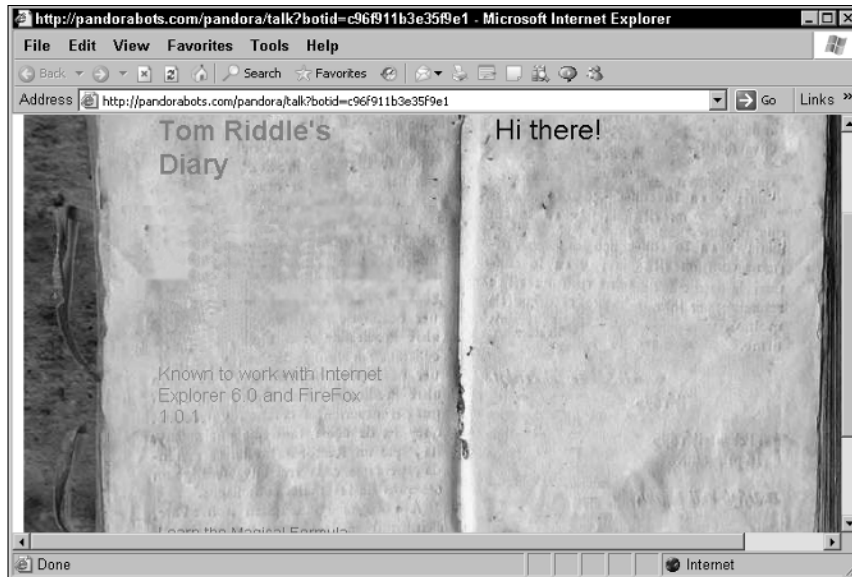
http://pandorabots.com/pandora/talk?botid=c96f911b3e35f9e1 - Microsoft Internet Explorer

File Edit View Favorites Tools Help

Back Search Favorites

Address http://pandorabots.com/pandora/talk?botid=c96f911b3e35f9e1 Go Links »

Tom Riddle's Diary

Hi there!

Known to work with Internet Explorer 6.0 and FireFox 1.0.1

Learn the Magical Formula

Done Internet